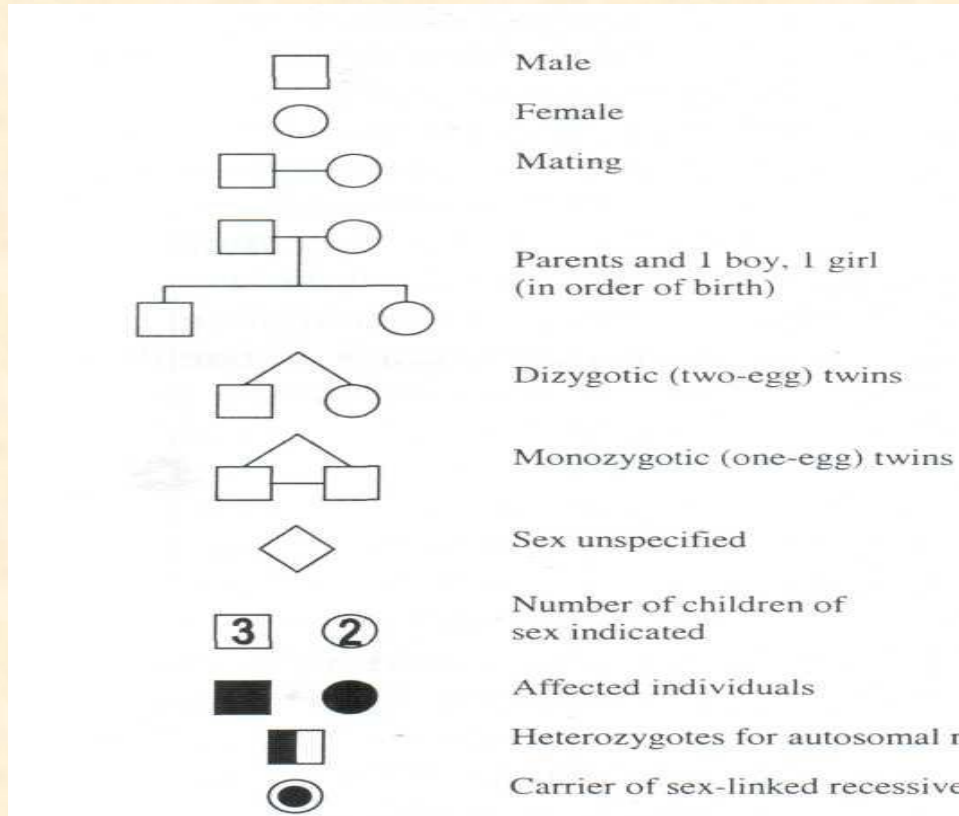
Male

Female

Mating

Parents and 1 boy, 1 girl (in order of birth)

Dizygotic (two-egg) twins

Monozygotic (one-egg) twins

Sex unspecified

3 2 Number of children of sex indicated

Affected individuals

Heterozygotes for autosomal r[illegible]

Carrier of sex-linked recessive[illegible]